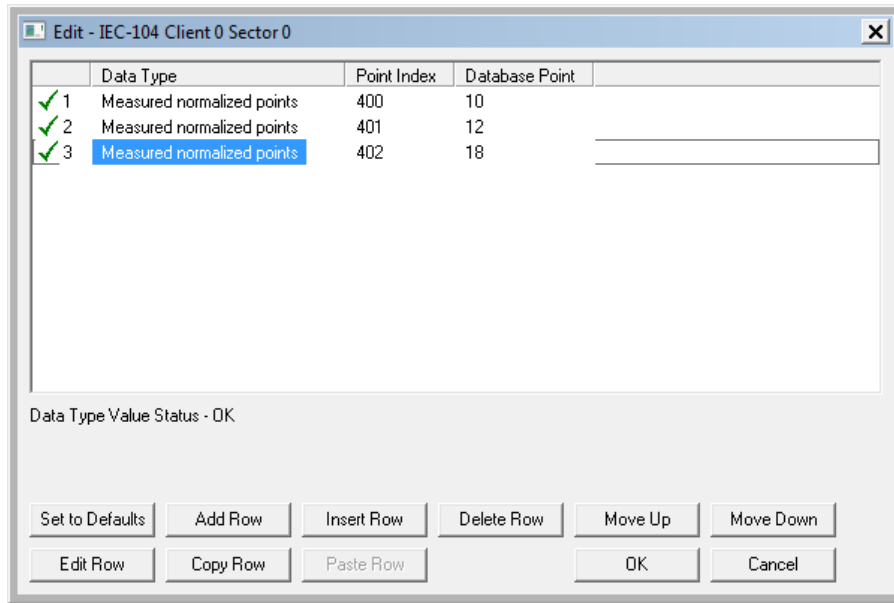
Edit - IEC-104 Client 0 Sector 0

X

| | Data Type | Point Index | Database Point |
|---|---|---|---|
| 1 | Measured normalized points | 400 | 10 |
| 2 | Measured normalized points | 401 | 12 |
| 3 | Measured normalized points | 402 | 18 |

Data Type Value Status - OK

Set to Defaults
Add Row
Insert Row
Delete Row
Move Up
Move Down
Edit Row
Copy Row
Paste Row
OK
Cancel